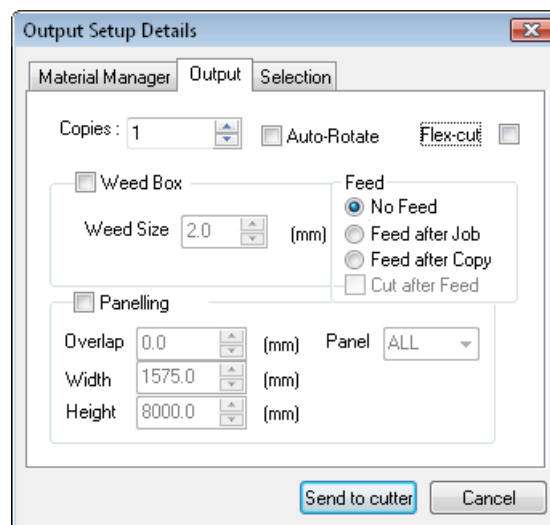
Output Setup Details

Material Manager | Output | Selection

Copies : 1

Auto-Rotate

Flex-cut

Weed Box

Weed Size 2.0 (mm)

Feed

No Feed

Feed after Job

Feed after Copy

Cut after Feed

Panelling

Overlap 0.0 (mm)

Panel ALL

Width 1575.0 (mm)

Height 8000.0 (mm)

Send to cutter

Cancel